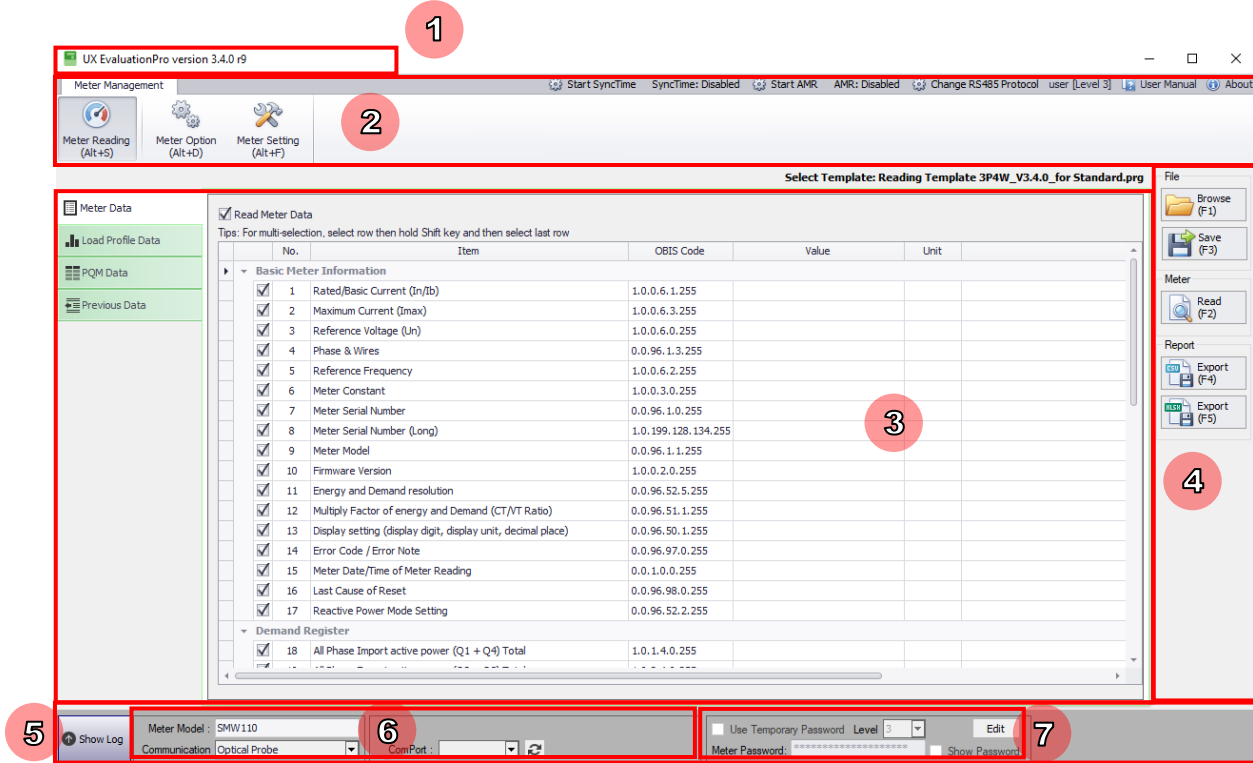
1

UX EvaluationPro version 3.4.0 r9

Meter Management

Start SyncTime SyncTime: Disabled Start AMR AMR: Disabled Change RS485 Protocol user [Level 3] User Manual About

Meter Reading (Alt+S) Meter Option (Alt+D) Meter Setting (Alt+F)

2

Select Template: Reading Template 3P4W_V3.4.0_for Standard.prg

Meter Data
Load Profile Data
PQM Data
Previous Data

Read Meter Data

Tips: For multi-selection, select row then hold Shift key and then select last row

| | No. | Item | OBIS Code | Value | Unit |
|---|---|---|---|---|---|
| | | Basic Meter Information | | | |
| ☑ | 1 | Rated/Basic Current (In/Ib) | 1.0.0.6.1.255 | | |
| ☑ | 2 | Maximum Current (Imax) | 1.0.0.6.3.255 | | |
| ☑ | 3 | Reference Voltage (Un) | 1.0.0.6.0.255 | | |
| ☑ | 4 | Phase & Wires | 0.0.96.1.3.255 | | |
| ☑ | 5 | Reference Frequency | 1.0.0.6.2.255 | | |
| ☑ | 6 | Meter Constant | 1.0.0.3.0.255 | | |
| ☑ | 7 | Meter Serial Number | 0.0.96.1.0.255 | | |
| ☑ | 8 | Meter Serial Number (Long) | 1.0.199.128.134.255 | | |
| ☑ | 9 | Meter Model | 0.0.96.1.1.255 | | |
| ☑ | 10 | Firmware Version | 1.0.0.2.0.255 | | |
| ☑ | 11 | Energy and Demand resolution | 0.0.96.52.5.255 | | |
| ☑ | 12 | Multiply Factor of energy and Demand (CT/VT Ratio) | 0.0.96.51.1.255 | | |
| ☑ | 13 | Display setting (display digit, display unit, decimal place) | 0.0.96.50.1.255 | | |
| ☑ | 14 | Error Code / Error Note | 0.0.96.97.0.255 | | |
| ☑ | 15 | Meter Date/Time of Meter Reading | 0.0.1.0.0.255 | | |
| ☑ | 16 | Last Cause of Reset | 0.0.96.98.0.255 | | |
| ☑ | 17 | Reactive Power Mode Setting | 0.0.96.52.2.255 | | |
| | | Demand Register | | | |
| ☑ | 18 | All Phase Import active power (Q1 + Q4) Total | 1.0.1.4.0.255 | | |

3

File
Browse (F1)
Save (F3)
Meter
Read (F2)
Report
Export (F4)
Export (F5)

4

5

Show Log

Meter Model : SMW110
Communication Optical Probe

6

ComPort :

Use Temporary Password Level 3 Edit
Meter Password: ******************** Show Password

7